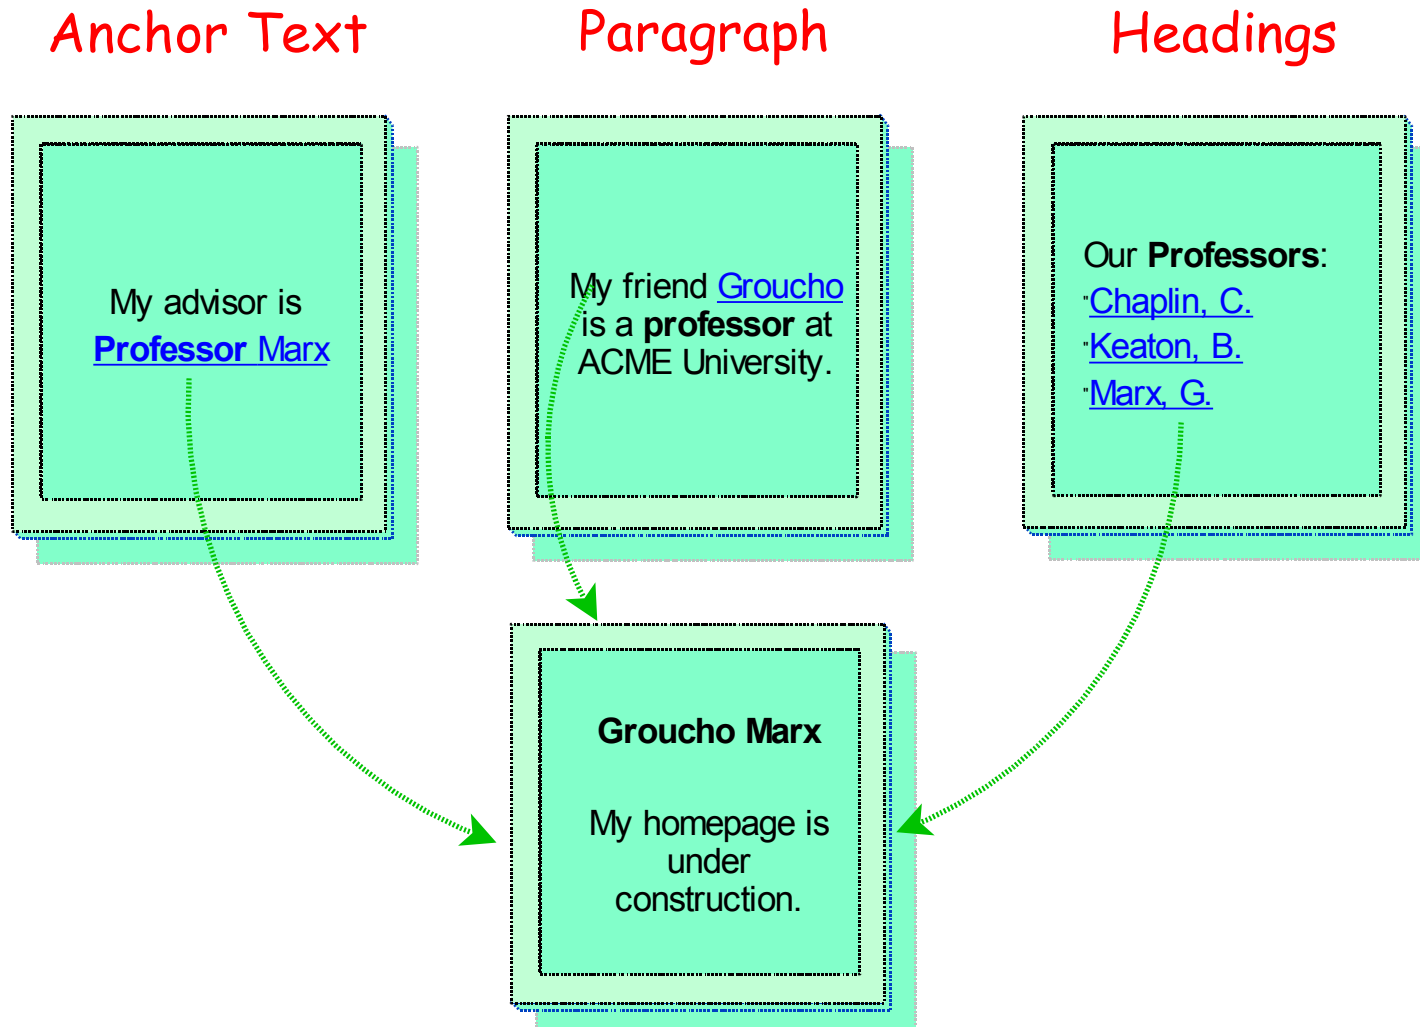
Anchor Text

Paragraph

Headings

My advisor is **Professor** Marx

My friend Groucho is a **professor** at ACME University.

Our **Professors**:
"Chaplin, C.
"Keaton, B.
"Marx, G.

**Groucho Marx**

My homepage is under construction.